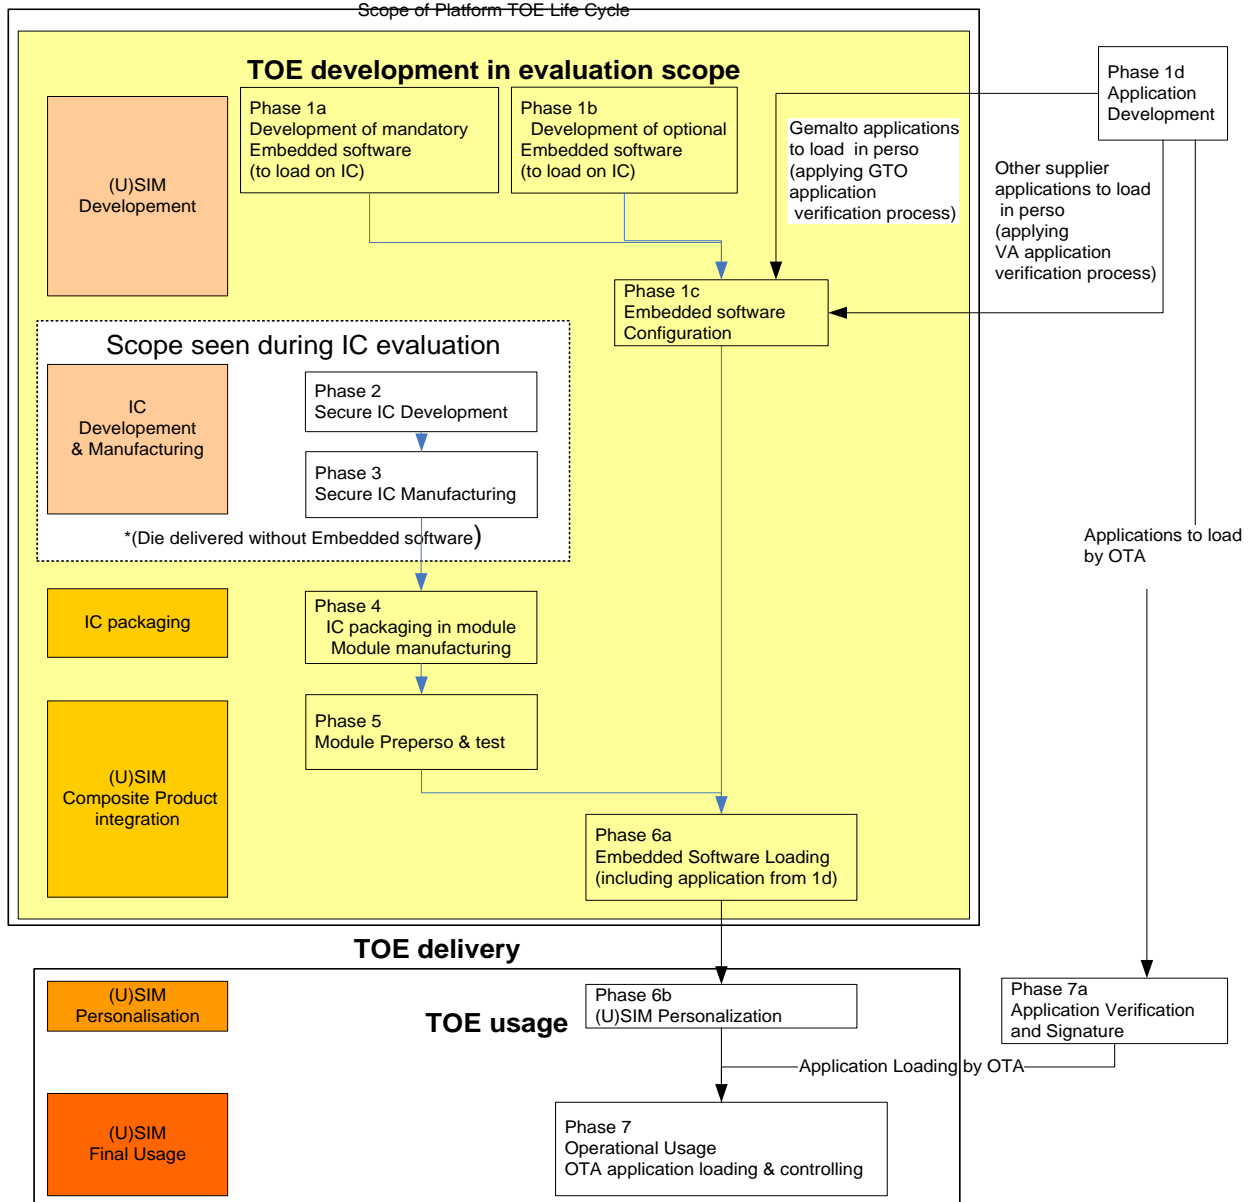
Scope of Platform TOE Life Cycle

TOE development in evaluation scope

(U)SIM Developement

Phase 1a
Development of mandatory Embedded software (to load on IC)

Phase 1b
Development of optional Embedded software (to load on IC)

Gemalto applications to load in perso (applying GTO application verification process)

Phase 1d
Application Development

Other supplier applications to load in perso (applying VA application verification process)

Phase 1c
Embedded software Configuration

Scope seen during IC evaluation

IC Development & Manufacturing

Phase 2
Secure IC Development

Phase 3
Secure IC Manufacturing

*(Die delivered without Embedded software)

Applications to load by OTA

IC packaging

Phase 4
IC packaging in module Module manufacturing

(U)SIM Composite Product integration

Phase 5
Module Preperso & test

Phase 6a
Embedded Software Loading (including application from 1d)

TOE delivery

(U)SIM Personalisation

TOE usage

Phase 6b
(U)SIM Personalization

Phase 7a
Application Verification and Signature

Application Loading by OTA

(U)SIM Final Usage

Phase 7
Operational Usage
OTA application loading & controlling